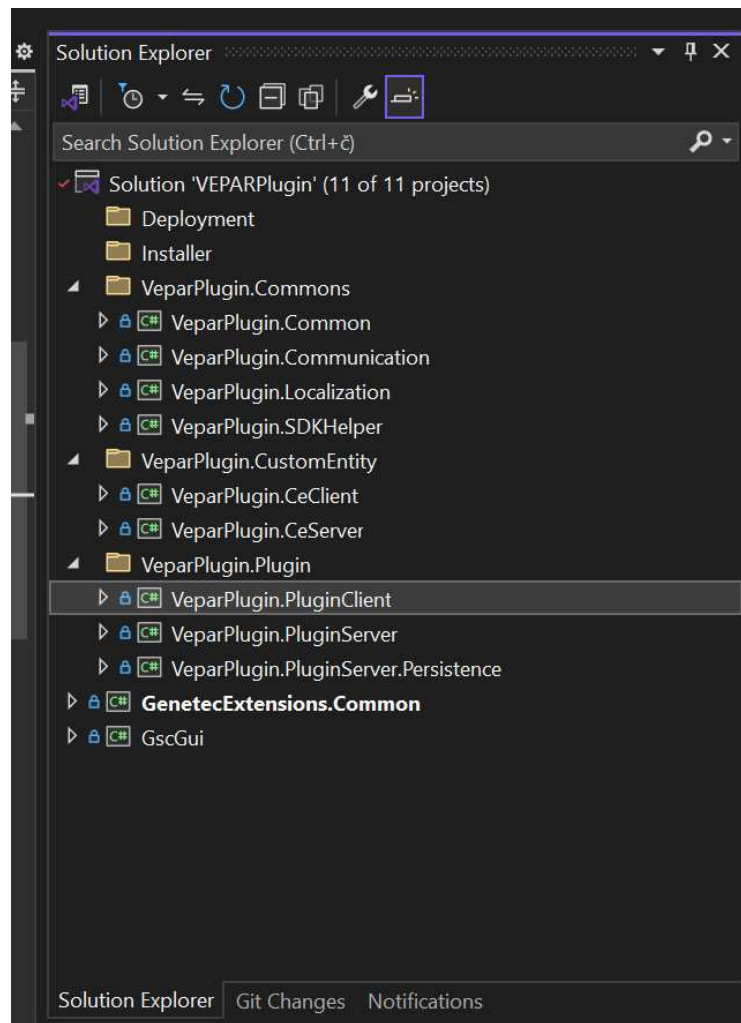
Solution Explorer

Search Solution Explorer (Ctrl+č)

Solution 'VEPARPlugin' (11 of 11 projects)
Deployment
Installer
VeparPlugin.Commons
C# VeparPlugin.Common
C# VeparPlugin.Communication
C# VeparPlugin.Localization
C# VeparPlugin.SDKHelper
VeparPlugin.CustomEntity
C# VeparPlugin.CeClient
C# VeparPlugin.CeServer
VeparPlugin.Plugin
C# VeparPlugin.PluginClient
C# VeparPlugin.PluginServer
C# VeparPlugin.PluginServer.Persistence
C# **GenetecExtensions.Common**
C# GscGui

Solution Explorer Git Changes Notifications